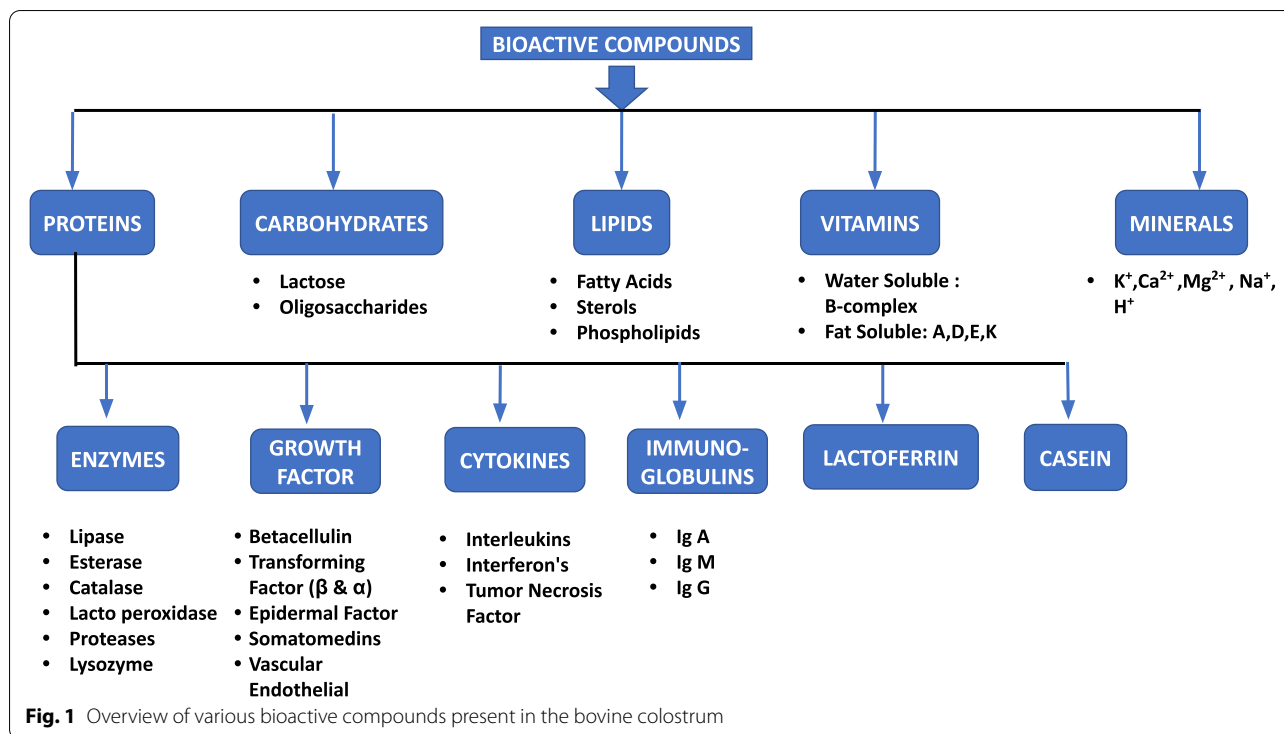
BIOACTIVE COMPOUNDS

PROTEINS

CARBOHYDRATES

- Lactose
- Oligosaccharides

LIPIDS

- Fatty Acids
- Sterols
- Phospholipids

VITAMINS

- Water Soluble : B-complex
- Fat Soluble: A,D,E,K

MINERALS

- $K^+$,$Ca^{2+}$ ,$Mg^{2+}$ , $Na^+$, $H^+$

ENZYMES

- Lipase
- Esterase
- Catalase
- Lacto peroxidase
- Proteases
- Lysozyme

GROWTH FACTOR

- Betacellulin
- Transforming Factor (β & α)
- Epidermal Factor
- Somatomedins
- Vascular Endothelial

CYTOKINES

- Interleukins
- Interferon's
- Tumor Necrosis Factor

IMMUNO-GLOBULINS

- Ig A
- Ig M
- Ig G

LACTOFERRIN

CASEIN

**Fig. 1** Overview of various bioactive compounds present in the bovine colostrum